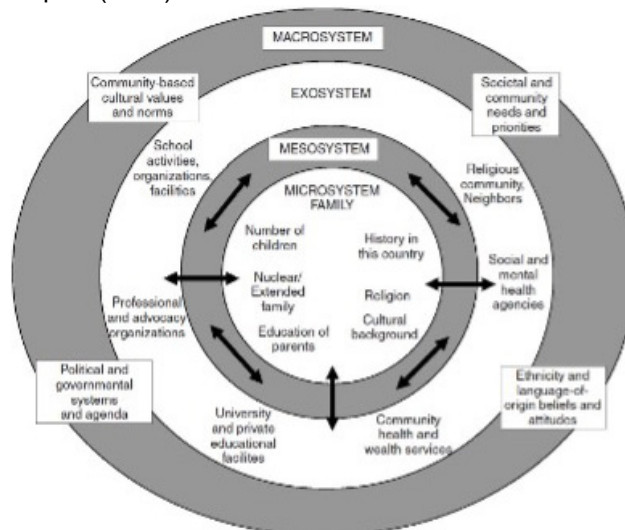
MACROSYSTEM

Community-based cultural values and norms

Societal and community needs and priorities

EXOSYSTEM

School activities, organizations, facilities

MESOSYSTEM

Religious community, Neighbors

MICROSYSTEM FAMILY

Number of children

History in this country

Nuclear/ Extended family

Religion

Social and mental health agencies

Professional and advocacy organizations

Cultural background

Education of parents

Political and governmental systems and agenda

Ethnicity and language-of-origin beliefs and attitudes

University and private educational facilites

Community health and wealth services